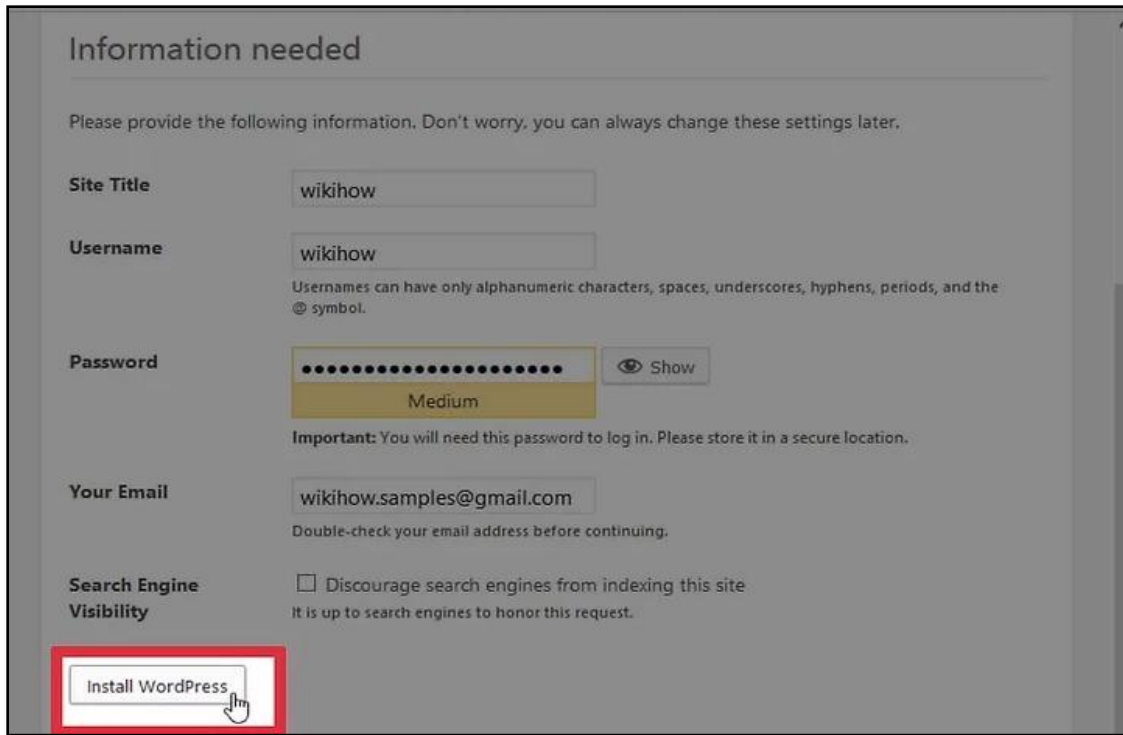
Information needed

Please provide the following information. Don't worry, you can always change these settings later.

Site Title
wikihow

Username
wikihow
Usernames can have only alphanumeric characters, spaces, underscores, hyphens, periods, and the @ symbol.

Password
••••••••••••••••••••••
Show
Medium
Important: You will need this password to log in. Please store it in a secure location.

Your Email
wikihow.samples@gmail.com
Double-check your email address before continuing.

Search Engine Visibility
Discourage search engines from indexing this site
It is up to search engines to honor this request.

Install WordPress